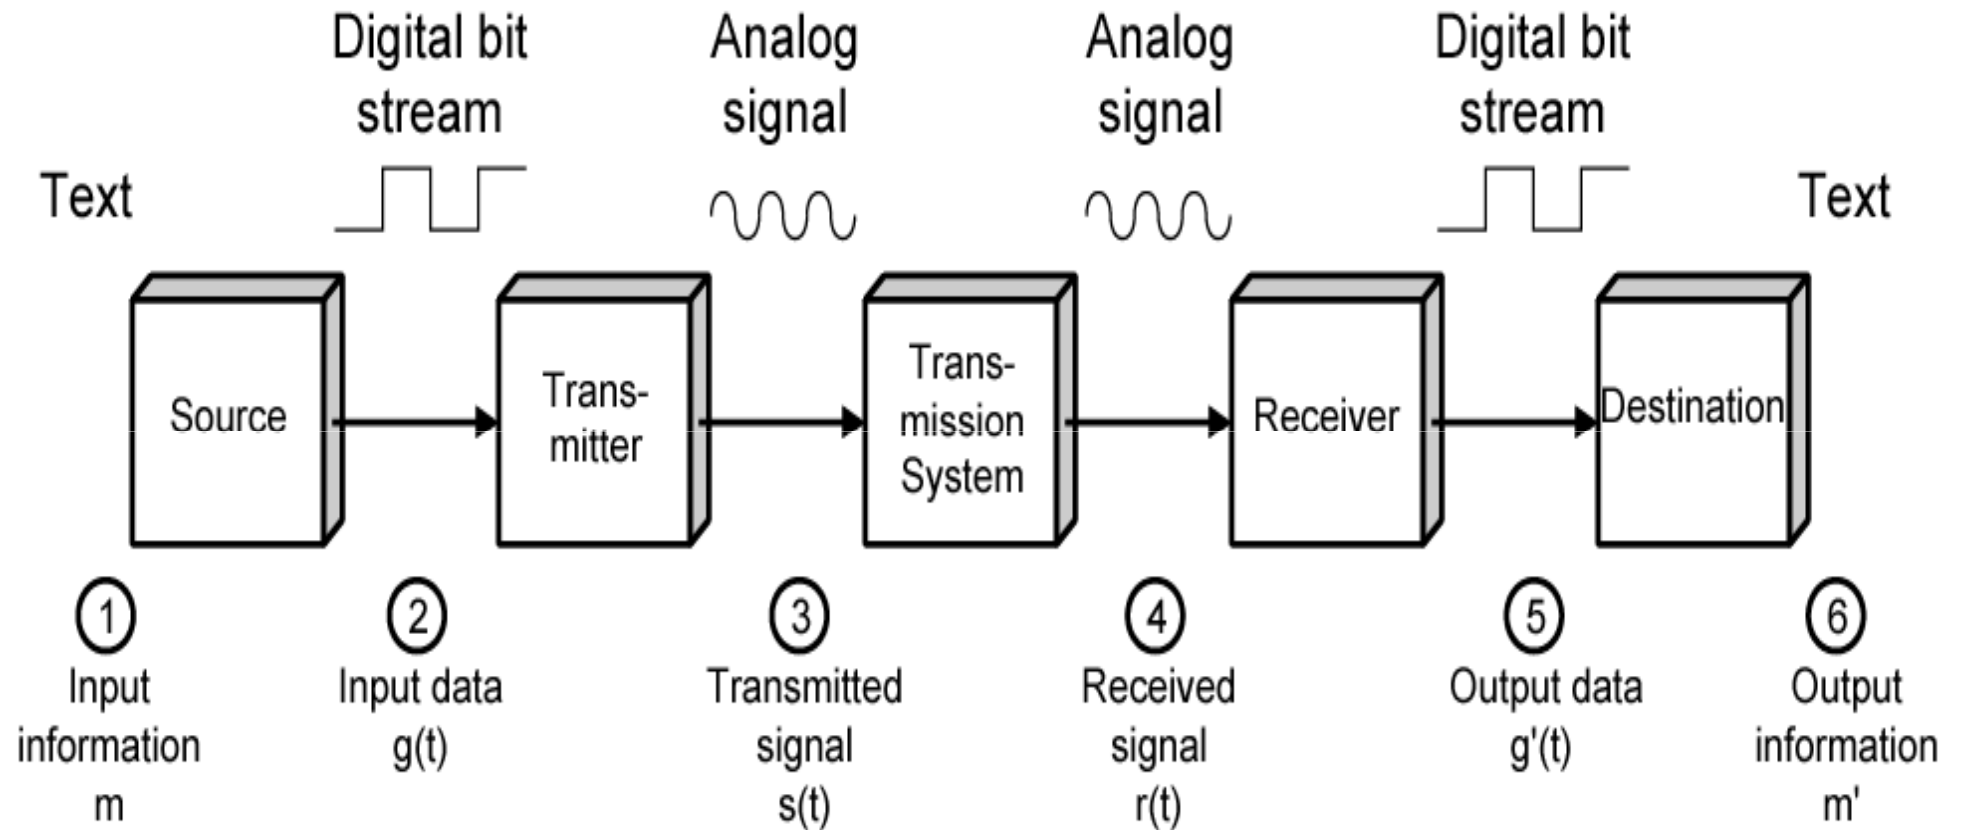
Digital bit stream

Analog signal

Analog signal

Digital bit stream

Text

Text

Source

Transmitter

Transmission System

Receiver

Destination

1
Input information
m

2
Input data
g(t)

3
Transmitted signal
s(t)

4
Received signal
r(t)

5
Output data
g'(t)

6
Output information
m'